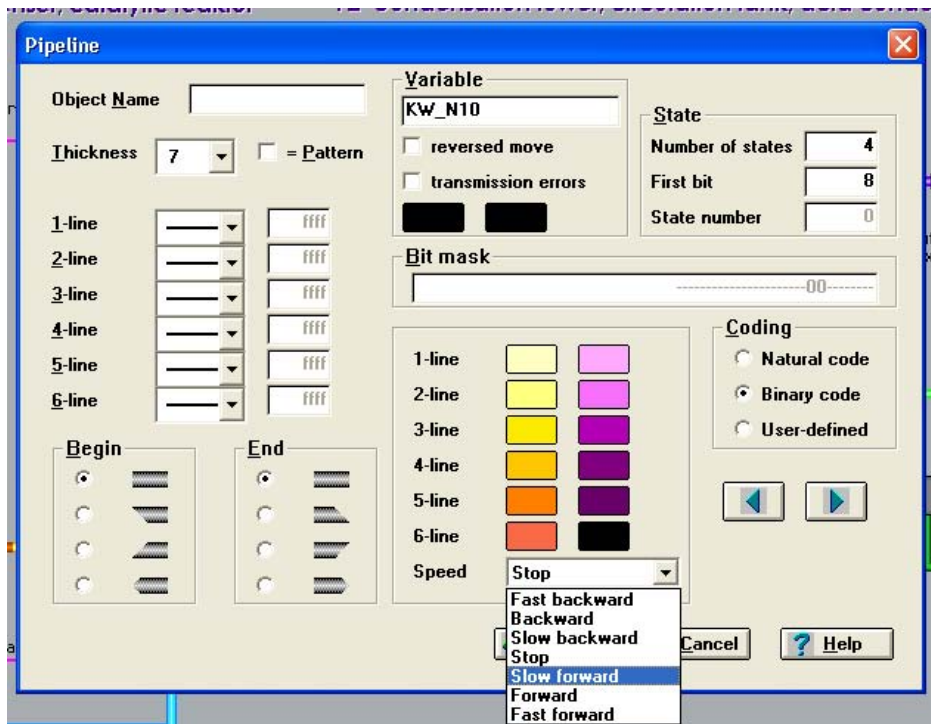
Pipeline

Object Name

Thickness 7 = Pattern

1-line ffff
2-line ffff
3-line ffff
4-line ffff
5-line ffff
6-line ffff

Begin

End

Variable
KW_N10
reversed move
transmission errors

State
Number of states 4
First bit 8
State number 0

Bit mask
00

1-line
2-line
3-line
4-line
5-line
6-line
Speed Stop

Fast backward
Backward
Slow backward
Stop
Slow forward
Forward
Fast forward

Coding
Natural code
Binary code
User-defined

Cancel
Help